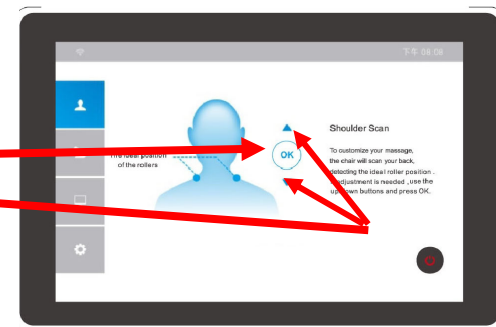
下午 08:08

The ideal position of the rollers

OK

Shoulder Scan

To customize your massage, the chair will scan your back, detecting the ideal roller position . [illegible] adjustment is needed ,use the up/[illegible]own buttons and press OK.